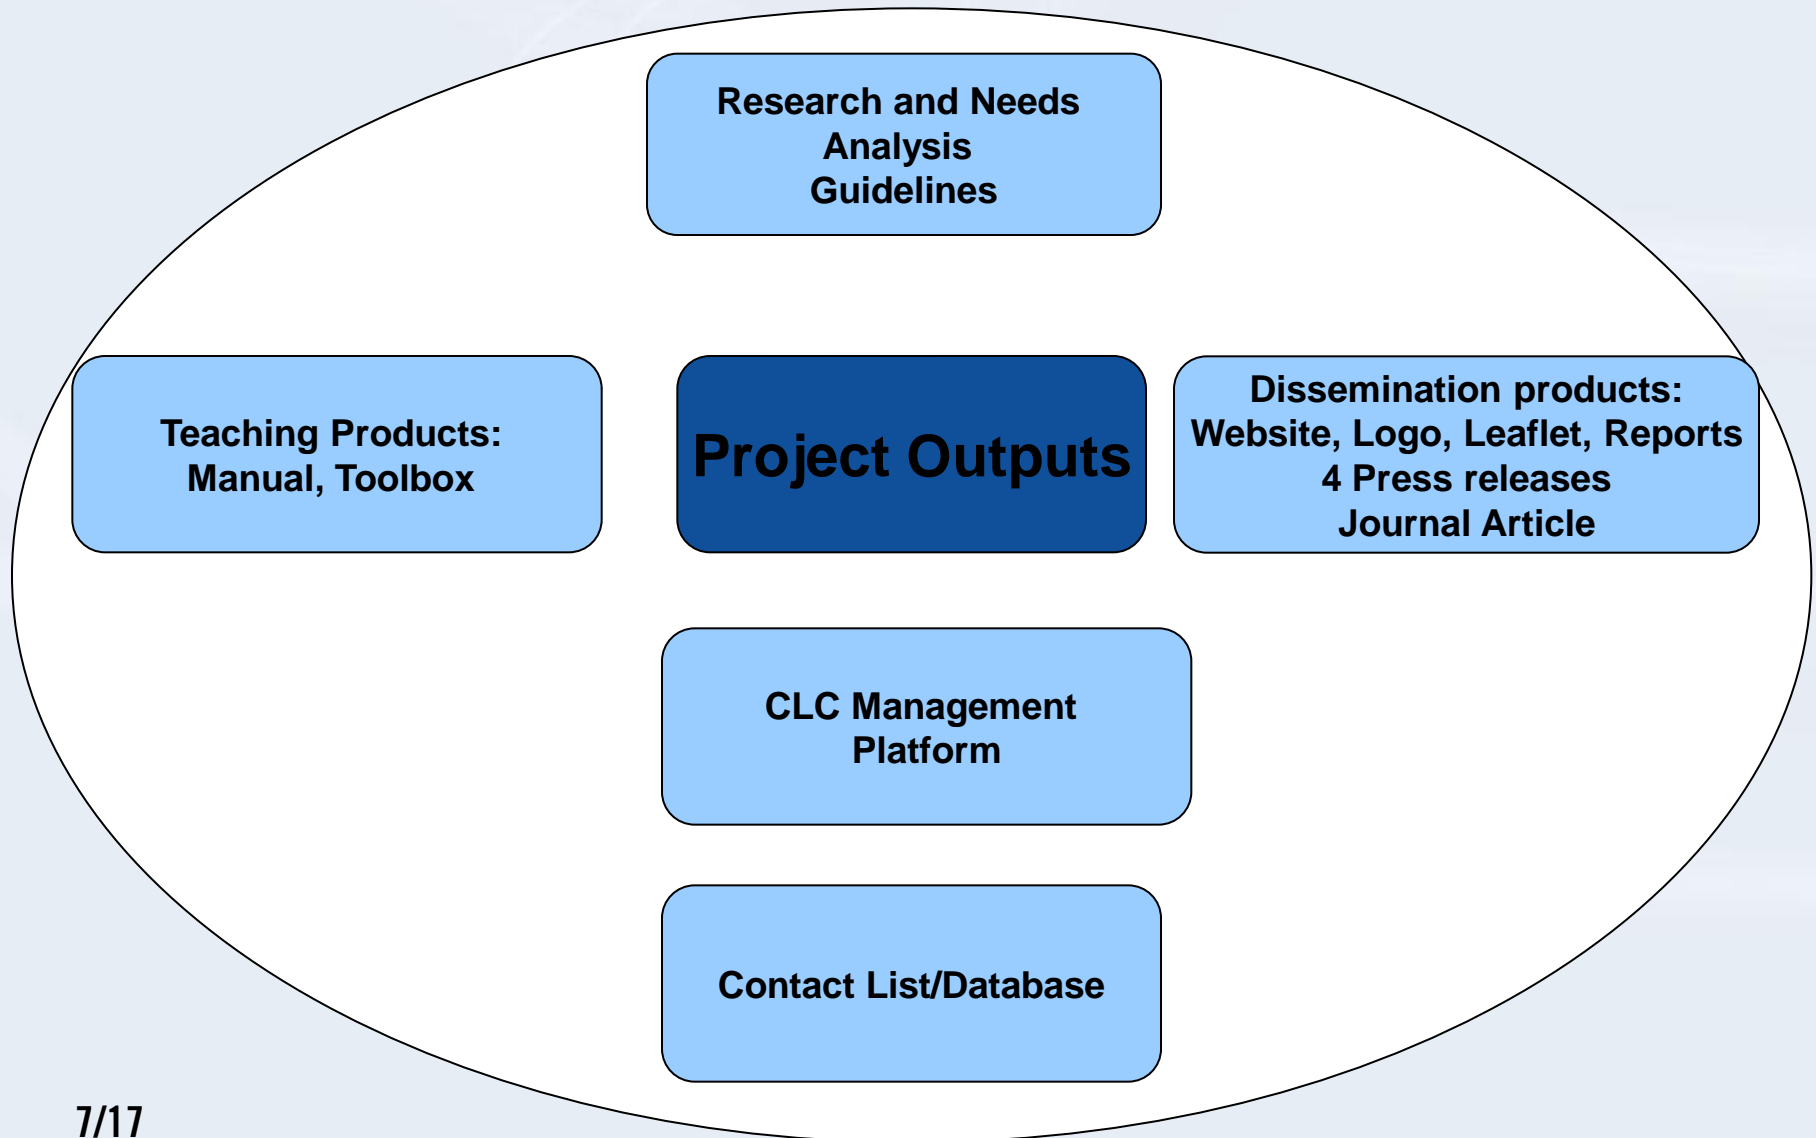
Research and Needs Analysis
Guidelines

Teaching Products:
Manual, Toolbox

Project Outputs

Dissemination products:
Website, Logo, Leaflet, Reports
4 Press releases
Journal Article

CLC Management Platform

Contact List/Database

7/17